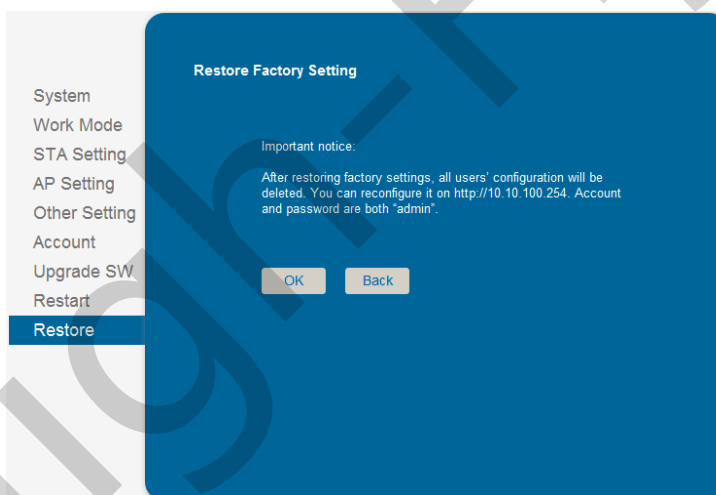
System
Work Mode
STA Setting
AP Setting
Other Setting
Account
Upgrade SW
Restart
Restore

Restore Factory Setting

Important notice:

After restoring factory settings, all users' configuration will be deleted. You can reconfigure it on http://10.10.100.254. Account and password are both "admin".

OK
Back